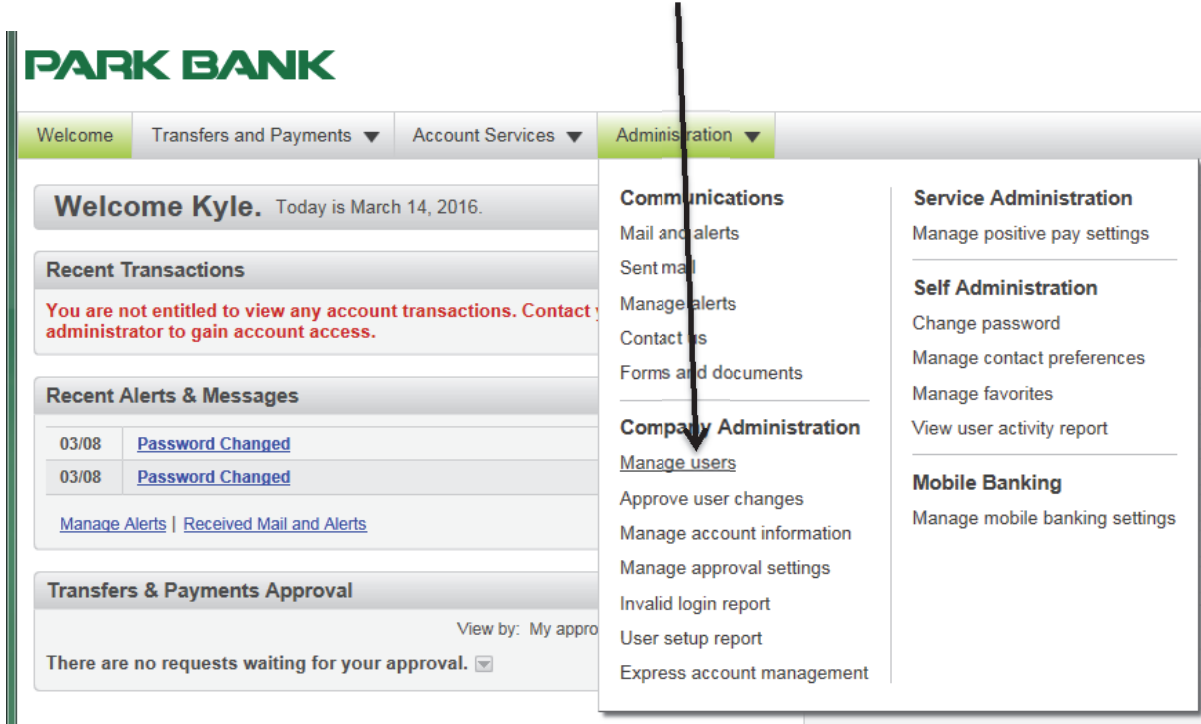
PARK BANK

Welcome | Transfers and Payments | Account Services | Administration

Welcome Kyle. Today is March 14, 2016.

Recent Transactions

You are not entitled to view any account transactions. Contact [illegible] administrator to gain account access.

Recent Alerts & Messages

| 03/08 | Password Changed |
|---|---|
| 03/08 | Password Changed |

Manage Alerts | Received Mail and Alerts

Transfers & Payments Approval

View by: My appro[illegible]

There are no requests waiting for your approval.

Communications
Mail and alerts
Sent mail
Manage alerts
Contact us
Forms and documents

Company Administration
Manage users
Approve user changes
Manage account information
Manage approval settings
Invalid login report
User setup report
Express account management

Service Administration
Manage positive pay settings

Self Administration
Change password
Manage contact preferences
Manage favorites
View user activity report

Mobile Banking
Manage mobile banking settings